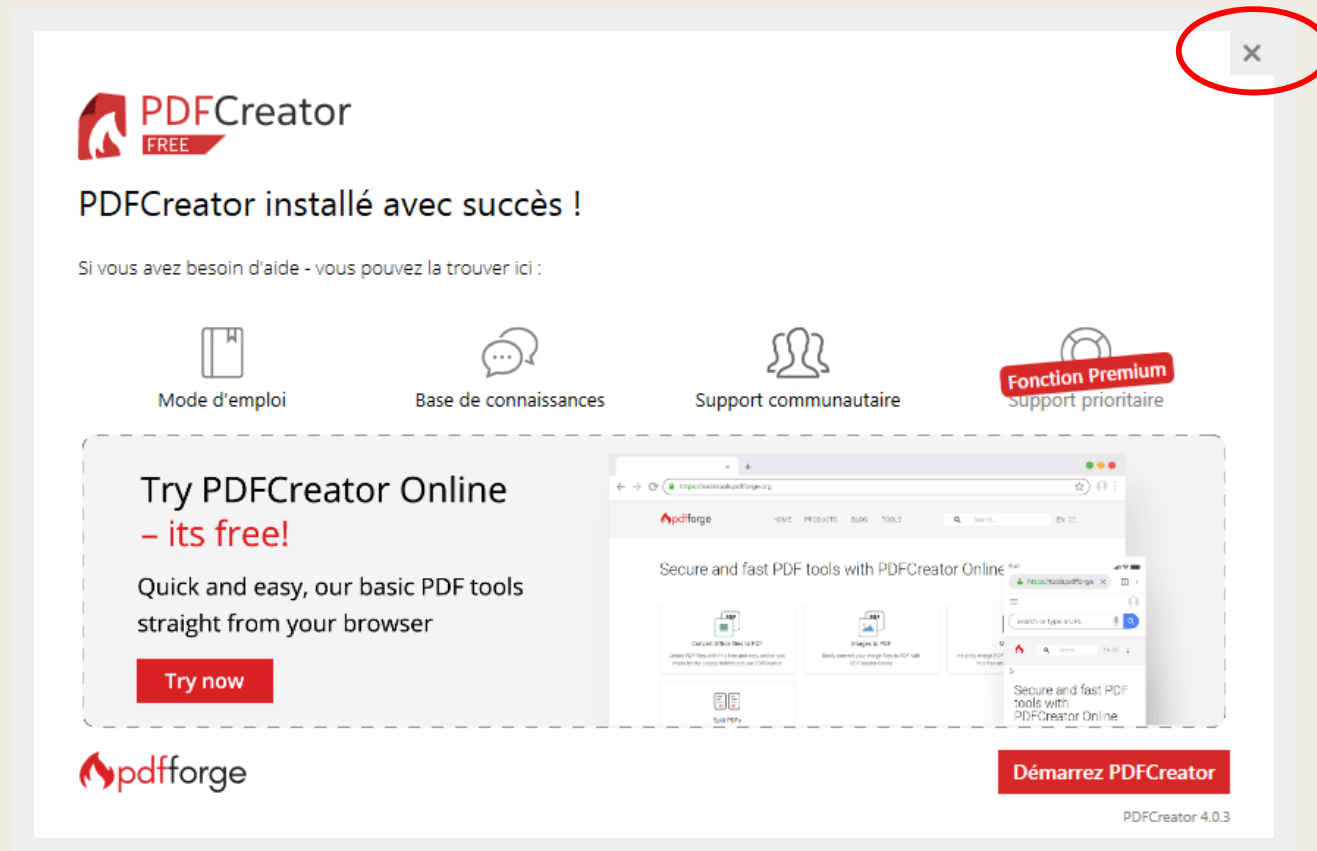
×

PDFCreator
FREE

PDFCreator installé avec succès !

Si vous avez besoin d'aide - vous pouvez la trouver ici :

Mode d'emploi

Base de connaissances

Support communautaire

Fonction Premium
Support prioritaire

Try PDFCreator Online
– its free!

Quick and easy, our basic PDF tools straight from your browser

Try now

https://tools.pdfforge.org

pdfforge HOME PRODUCTS BLOG TOOLS Search... EN

Secure and fast PDF tools with PDFCreator Online

Convert Office files to PDF

Images to PDF

Split PDFs

https://tools.pdfforge

Search or type a URL

Secure and fast PDF tools with PDFCreator Online

pdfforge

Démarrez PDFCreator

PDFCreator 4.0.3